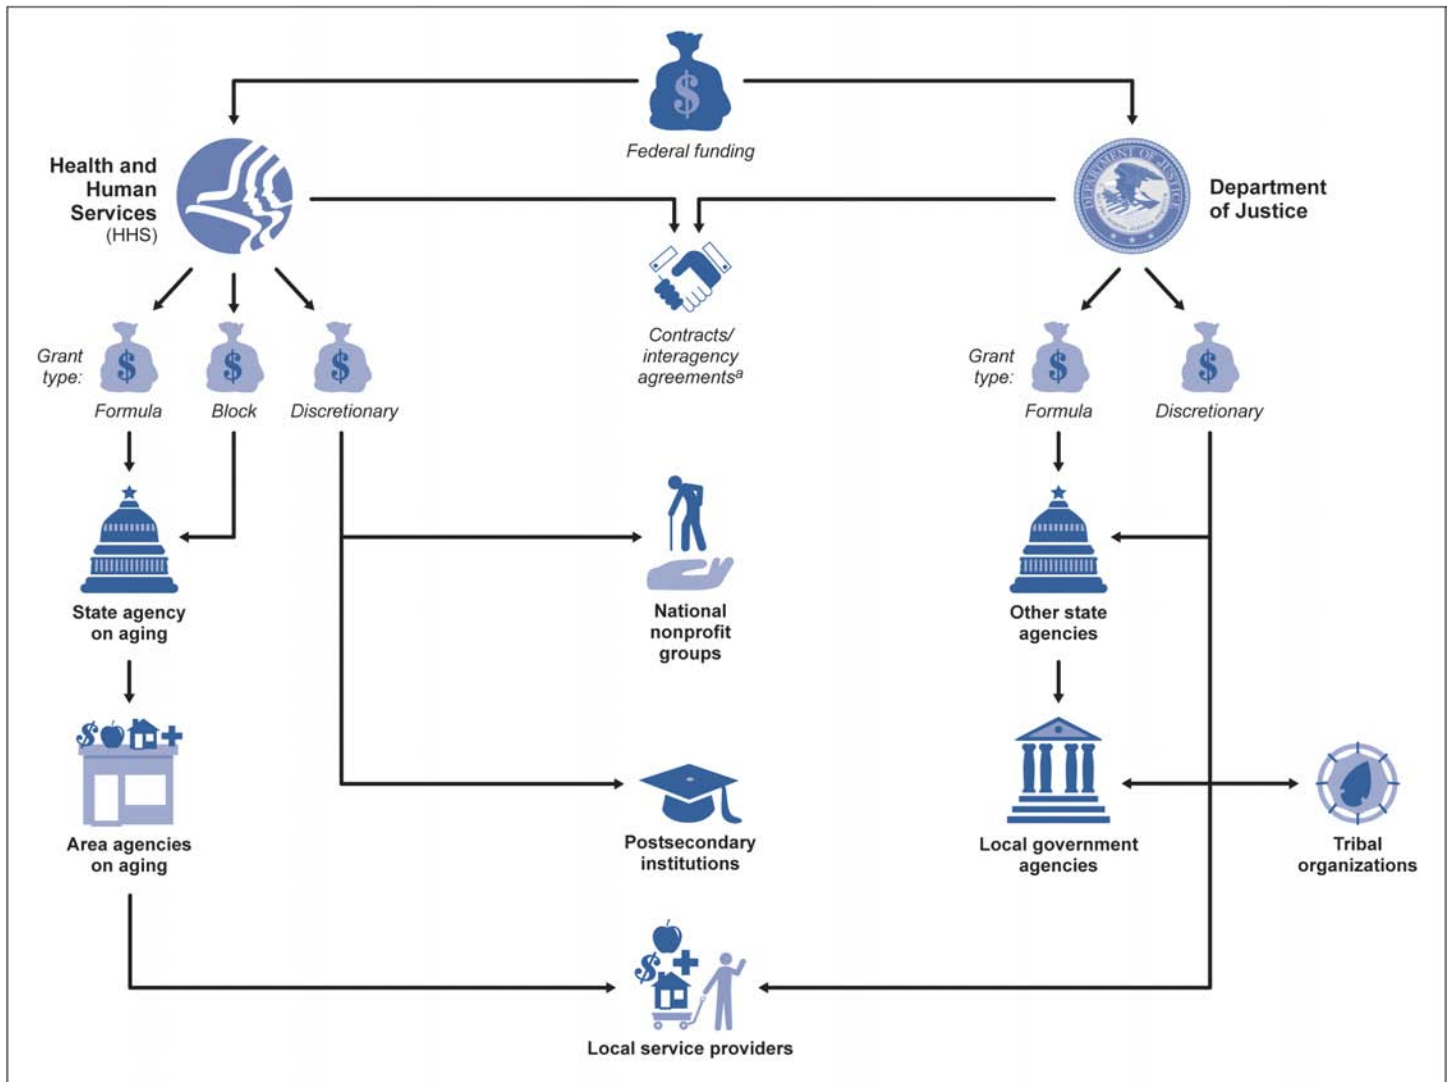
Federal funding

Health and Human Services (HHS)

Department of Justice

Contracts/ interagency agreements$^a$

Grant type:

Formula

Block

Discretionary

Grant type:

Formula

Discretionary

State agency on aging

National nonprofit groups

Other state agencies

Area agencies on aging

Postsecondary institutions

Local government agencies

Tribal organizations

Local service providers